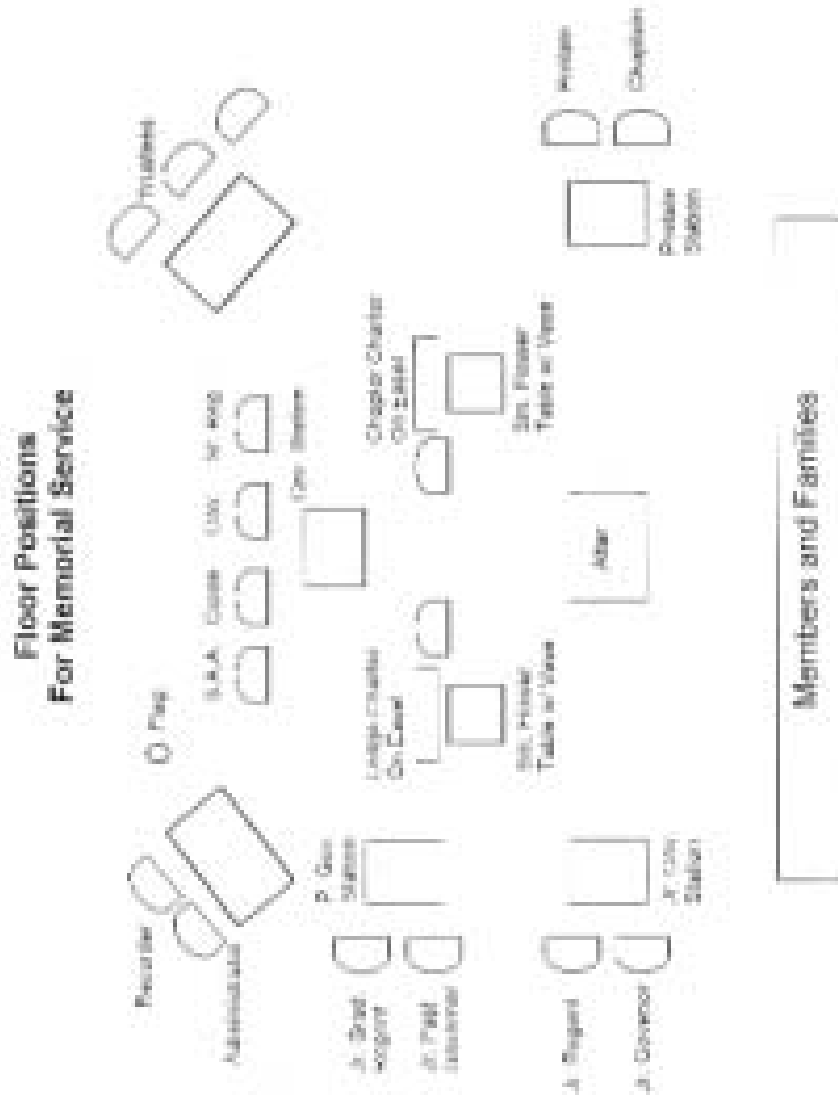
Floor Positions
For Memorial Service

Flag

Recorder

Administrator

Trustees

S.A.A.

Cousin

Lkr.

Sr. Kni.

Chr. Station

P. Chr. Station

Lodge Charter On Easel

Chapter Charter On Easel

Sm. Flower Table w/ Vase

Sm. Flower Table w/ Vase

Altar

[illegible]

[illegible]

Jr. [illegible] Station

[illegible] Station

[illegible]

Chaplain

Members and Families